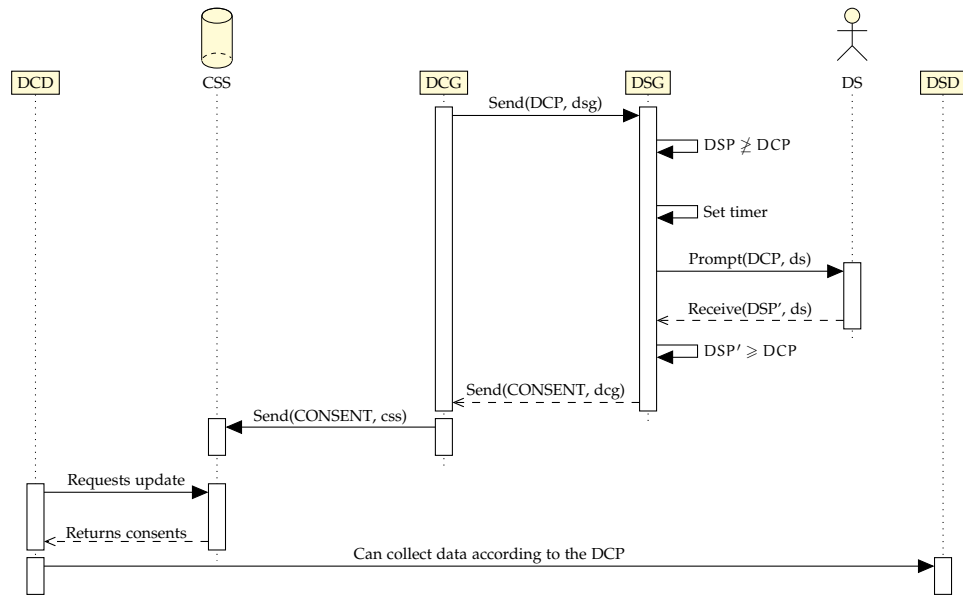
DCD
CSS
DCG
DSG
DS
DSD

Send(DCP, dsg)
DSP $\not\geqslant$ DCP
Set timer
Prompt(DCP, ds)
Receive(DSP', ds)
DSP' $\geqslant$ DCP
Send(CONSENT, dcg)
Send(CONSENT, css)
Requests update
Returns consents
Can collect data according to the DCP